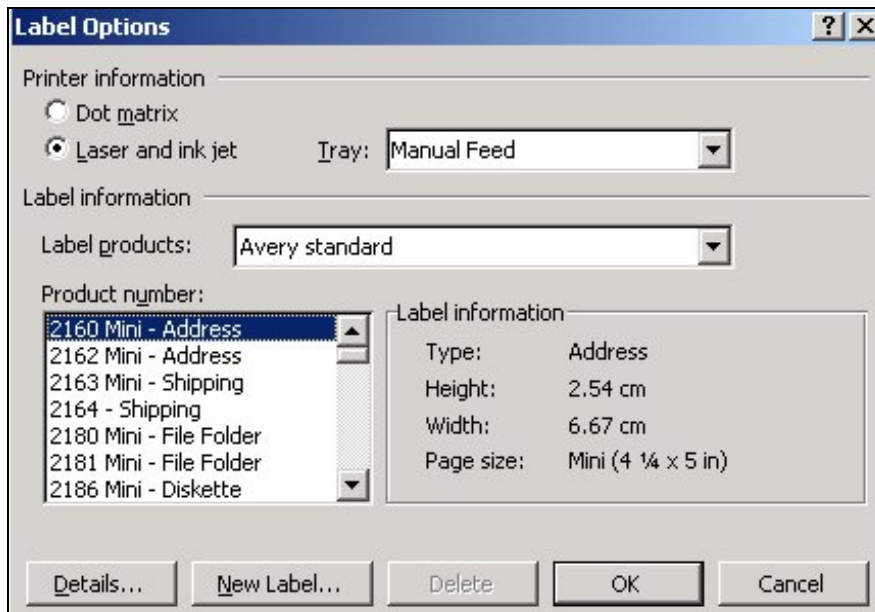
Label Options ? X

Printer information

Dot matrix

Laser and ink jet

Tray: Manual Feed

Label information

Label products: Avery standard

Product number:

2160 Mini - Address
2162 Mini - Address
2163 Mini - Shipping
2164 - Shipping
2180 Mini - File Folder
2181 Mini - File Folder
2186 Mini - Diskette

Label information

| Type: | Address |
|---|---|
| Height: | 2.54 cm |
| Width: | 6.67 cm |
| Page size: | Mini (4 ¼ x 5 in) |

Details... New Label... Delete OK Cancel